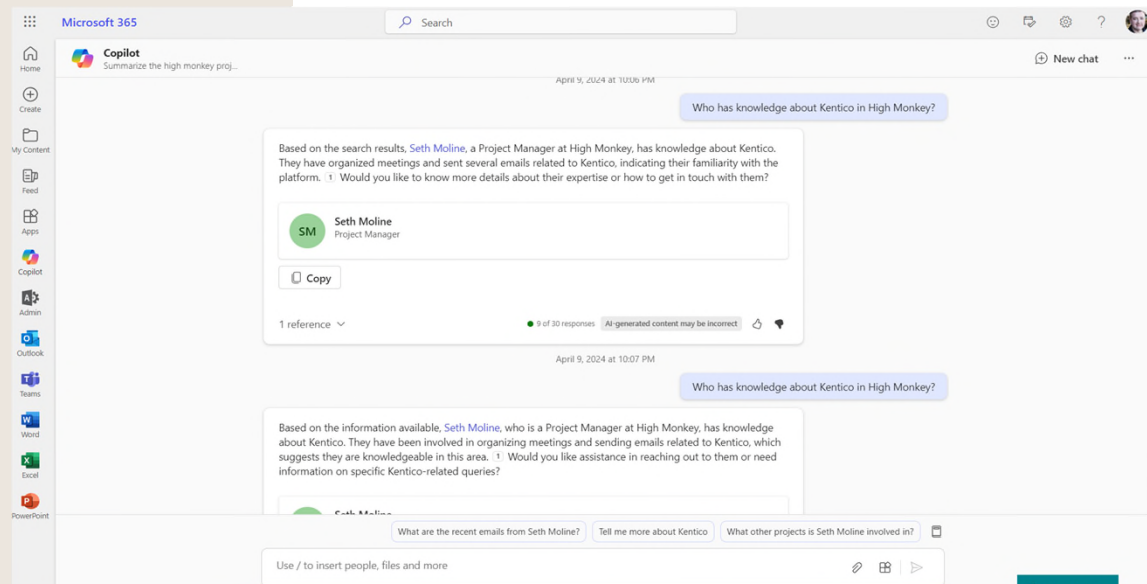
Microsoft 365

Search

Home

Create

My Content

Feed

Apps

Copilot

Admin

Outlook

Teams

Word

Excel

PowerPoint

Copilot
Summarize the high monkey proj...

New chat

April 9, 2024 at 10:06 PM

Who has knowledge about Kentico in High Monkey?

Based on the search results, Seth Moline, a Project Manager at High Monkey, has knowledge about Kentico. They have organized meetings and sent several emails related to Kentico, indicating their familiarity with the platform. 1 Would you like to know more details about their expertise or how to get in touch with them?

SM
Seth Moline
Project Manager

Copy

1 reference

9 of 30 responses AI-generated content may be incorrect

April 9, 2024 at 10:07 PM

Who has knowledge about Kentico in High Monkey?

Based on the information available, Seth Moline, who is a Project Manager at High Monkey, has knowledge about Kentico. They have been involved in organizing meetings and sending emails related to Kentico, which suggests they are knowledgeable in this area. 1 Would you like assistance in reaching out to them or need information on specific Kentico-related queries?

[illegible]

What are the recent emails from Seth Moline? Tell me more about Kentico What other projects is Seth Moline involved in?

Use / to insert people, files and more